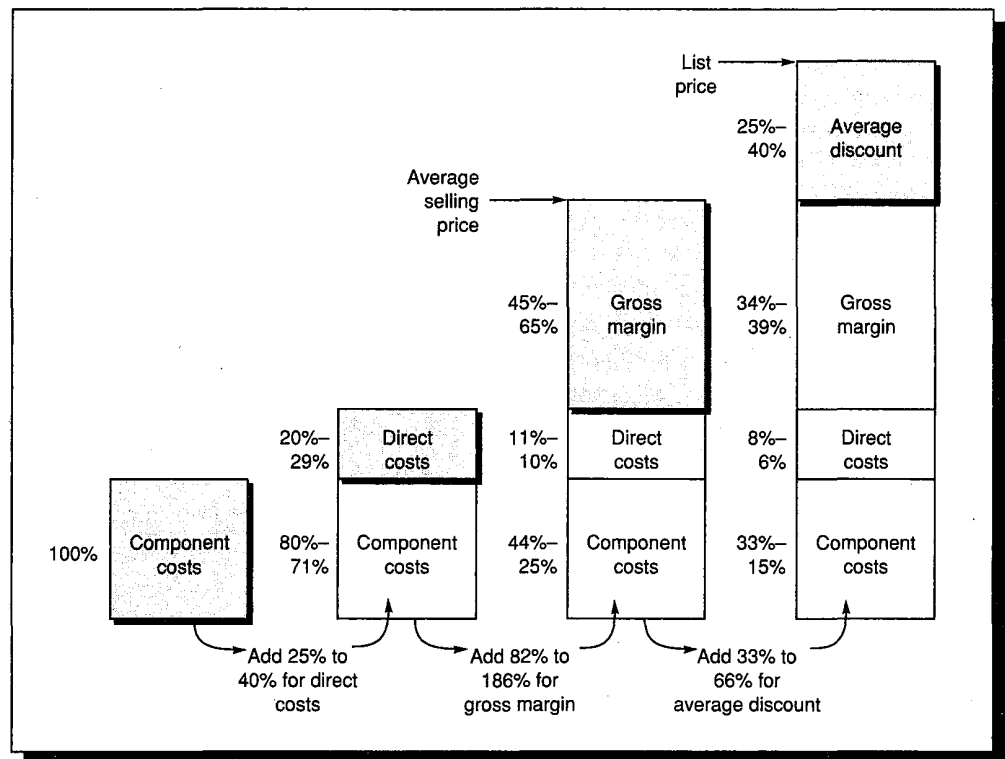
List price

25%–
40%

Average discount

Average selling price

45%–
65%

Gross margin

34%–
39%

Gross margin

20%–
29%

Direct costs

11%–
10%

Direct costs

8%–
6%

Direct costs

100%

Component costs

80%–
71%

Component costs

44%–
25%

Component costs

33%–
15%

Component costs

Add 25% to 40% for direct costs

Add 82% to 186% for gross margin

Add 33% to 66% for average discount